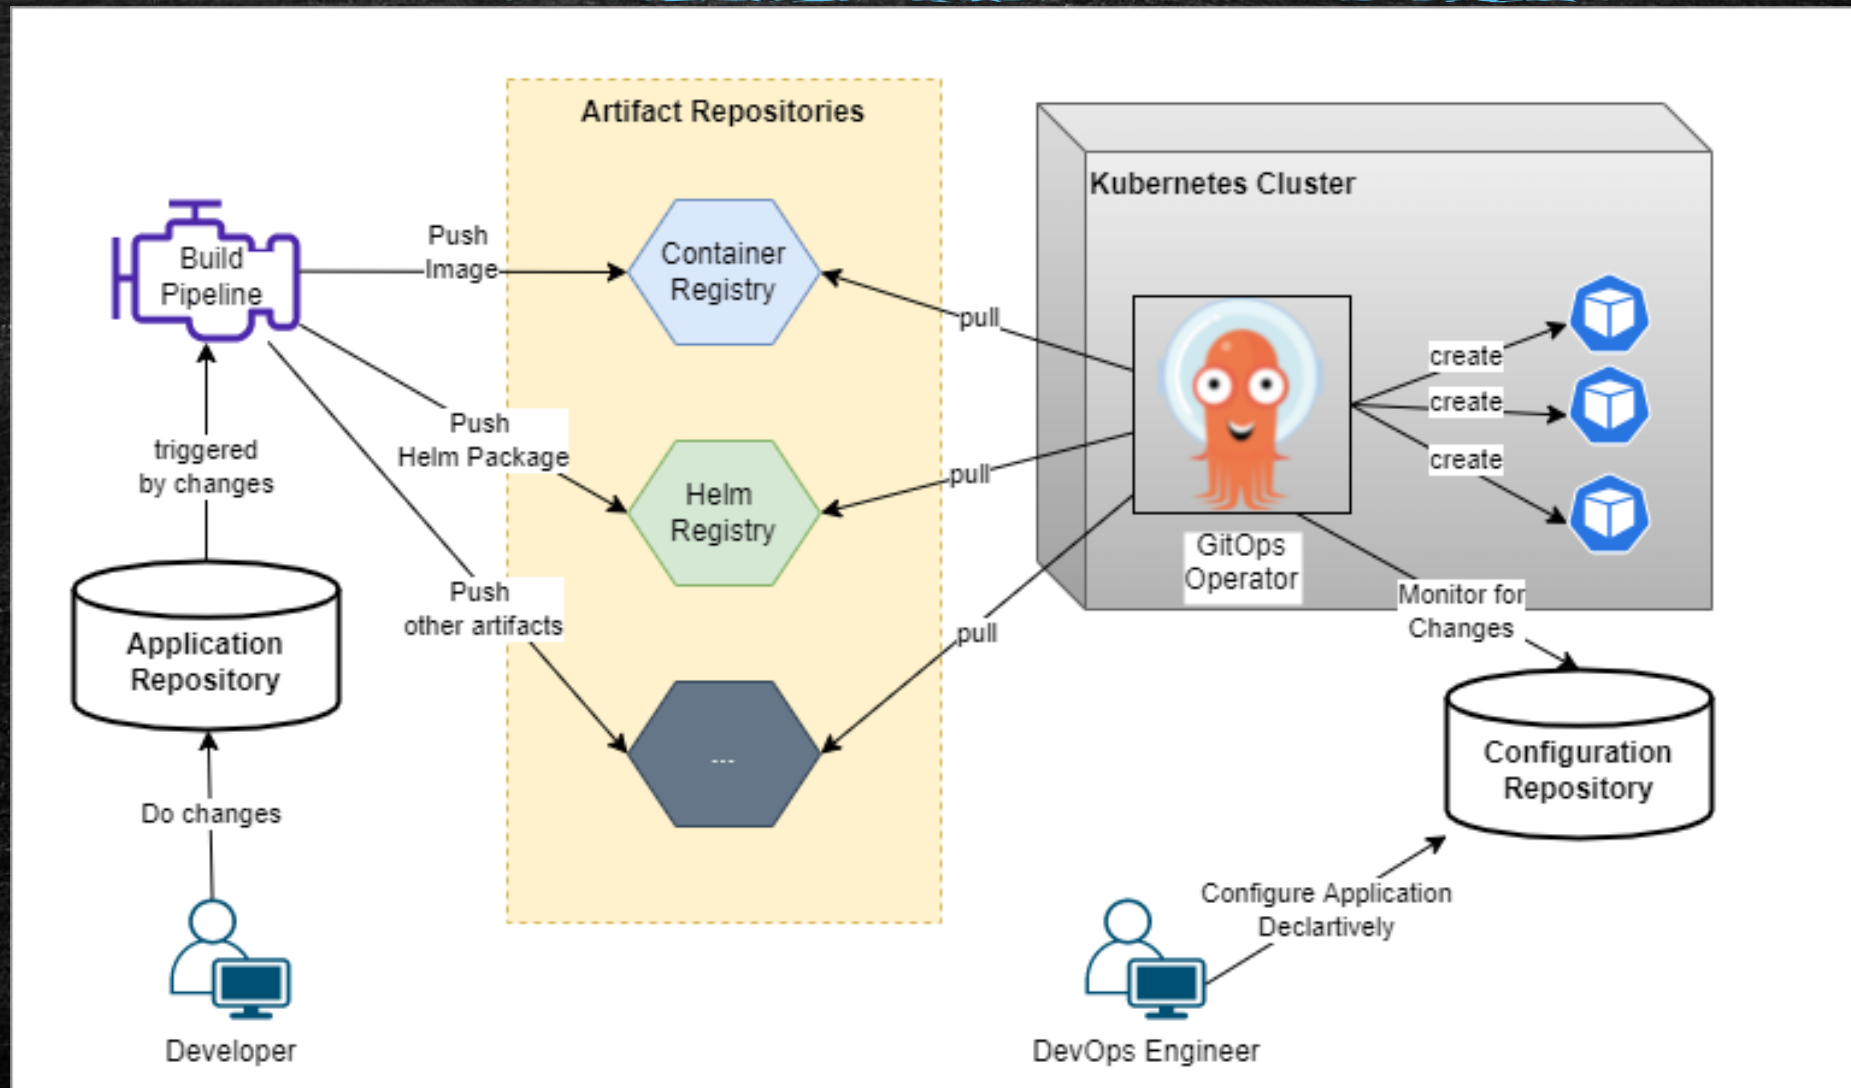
Artifact Repositories

Kubernetes Cluster

Build Pipeline

Push Image

Container Registry

pull

create

create

create

Push Helm Package

Helm Registry

pull

triggered by changes

GitOps Operator

Push other artifacts

pull

Monitor for Changes

Application Repository

...

Configuration Repository

Do changes

Configure Application Declartively

Developer

DevOps Engineer